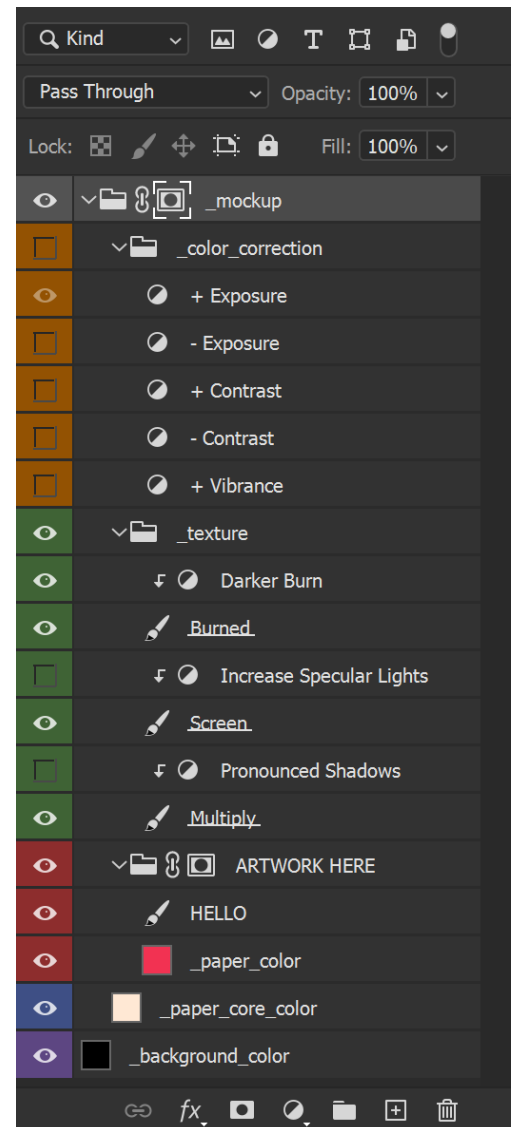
Kind

Pass Through

Opacity: 100%

Lock:

Fill: 100%

_mockup

_color_correction

+ Exposure

- Exposure

+ Contrast

- Contrast

+ Vibrance

_texture

Darker Burn

Burned

Increase Specular Lights

Screen

Pronounced Shadows

Multiply

ARTWORK HERE

HELLO

_paper_color

_paper_core_color

_background_color

fx